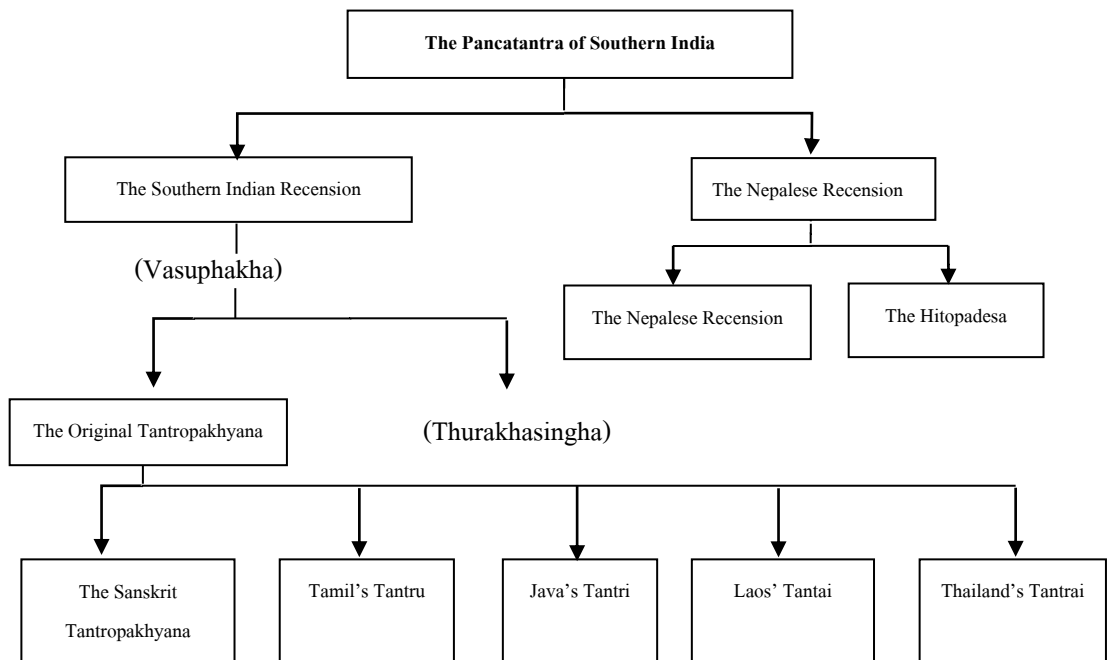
The Pancatantra of Southern India

The Southern Indian Recension

The Nepalese Recension

(Vasuphakha)

The Nepalese Recension

The Hitopadesa

The Original Tantropakhyana

(Thurakhasingha)

The Sanskrit Tantropakhyana

Tamil's Tantru

Java's Tantri

Laos' Tantai

Thailand's Tantrai